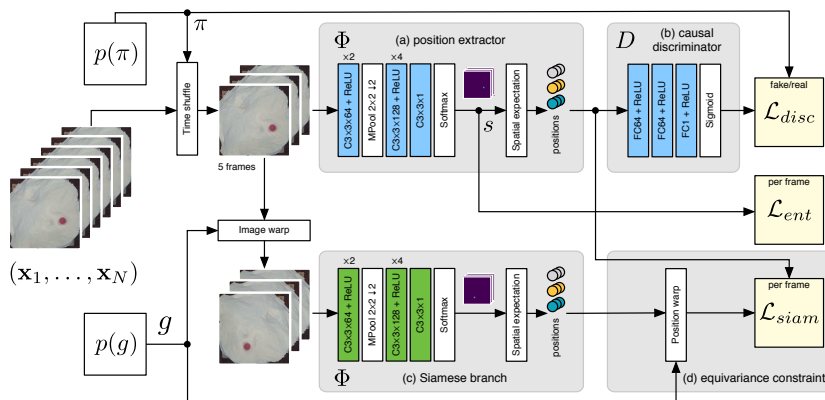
$p(\pi)$

$\pi$

Time shuffle

5 frames

$(\mathbf{x}_1, \ldots, \mathbf{x}_N)$

$\Phi$

(a) position extractor

×2

C3×3×64 + ReLU

MPool 2×2 ↓2

×4

C3×3×128 + ReLU

C3×3×1

Softmax

$s$

Spatial expectation

positions

$D$

(b) causal discriminator

FC64 + ReLU

FC64 + ReLU

FC1 + ReLU

Sigmoid

fake/real

$\mathcal{L}_{disc}$

per frame

$\mathcal{L}_{ent}$

Image warp

$p(g)$

$g$

×2

C3×3×64 + ReLU

MPool 2×2 ↓2

×4

C3×3×128 + ReLU

C3×3×1

Softmax

Spatial expectation

positions

$\Phi$

(c) Siamese branch

Position warp

per frame

$\mathcal{L}_{siam}$

(d) equivariance constraint